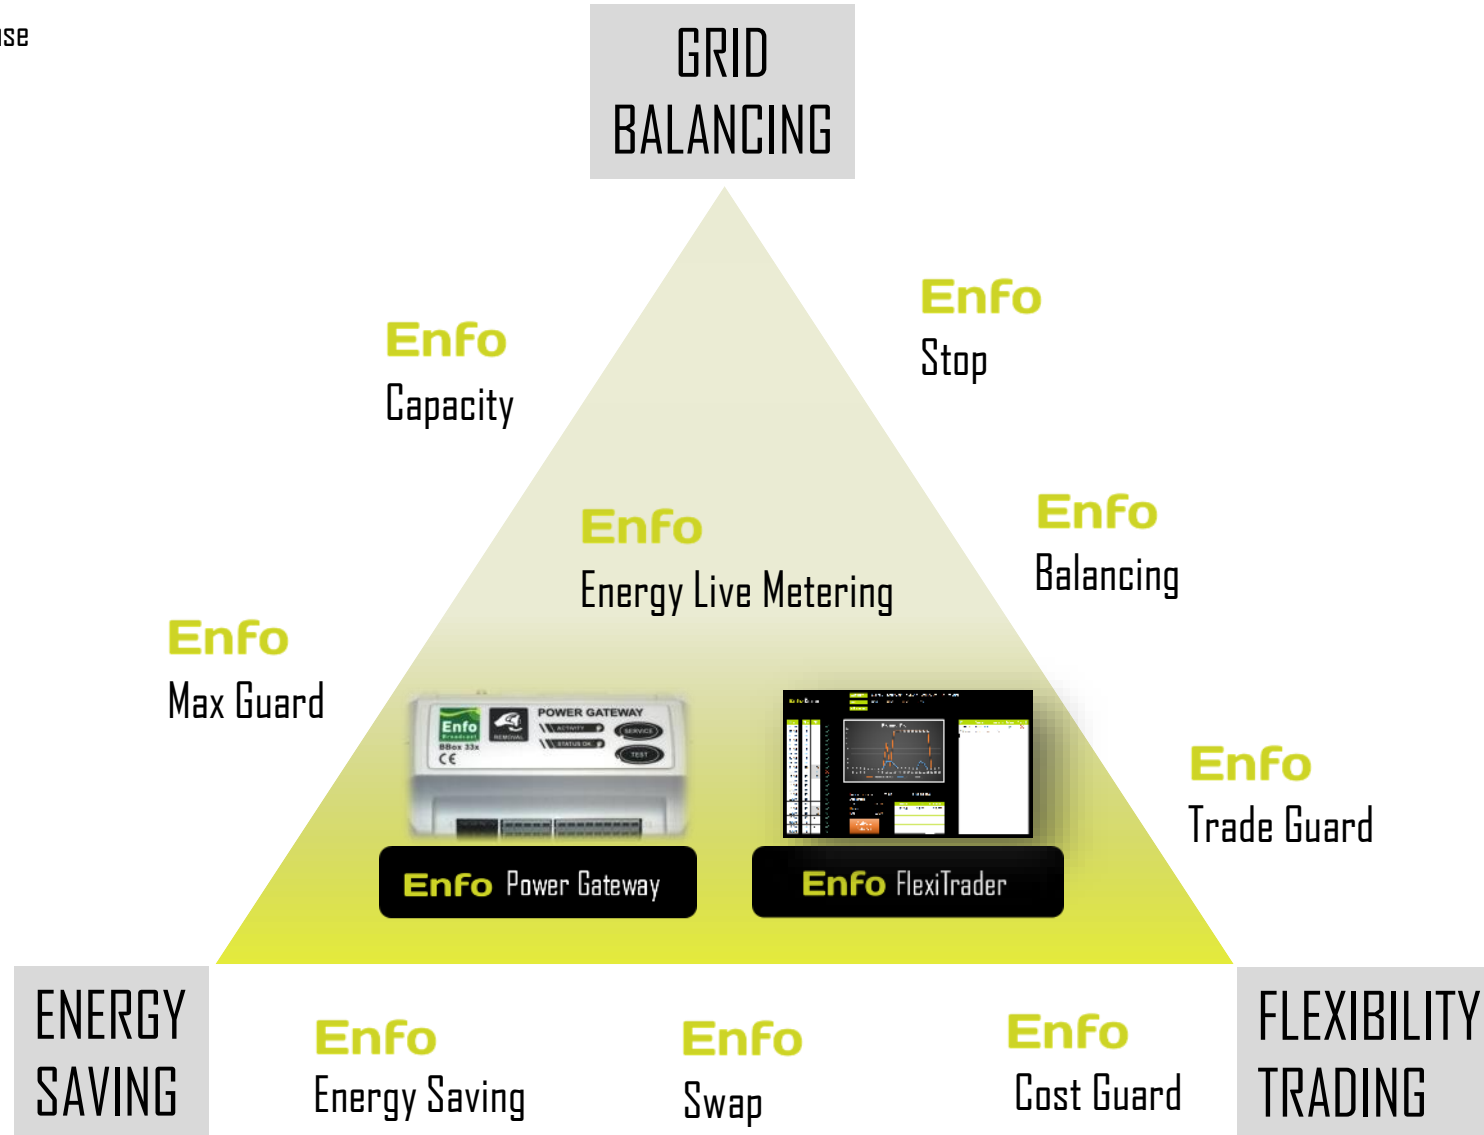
ise

GRID BALANCING

Enfo
Capacity

Enfo
Stop

Enfo
Energy Live Metering

Enfo
Balancing

Enfo
Max Guard

Enfo
BBox 33x
CE
POWER GATEWAY
ACTIVITY
STATUS OK
SERVICE
TEST

Enfo
Trade Guard

Enfo Power Gateway

Enfo FlexiTrader

ENERGY SAVING

Enfo
Energy Saving

Enfo
Swap

Enfo
Cost Guard

FLEXIBILITY TRADING